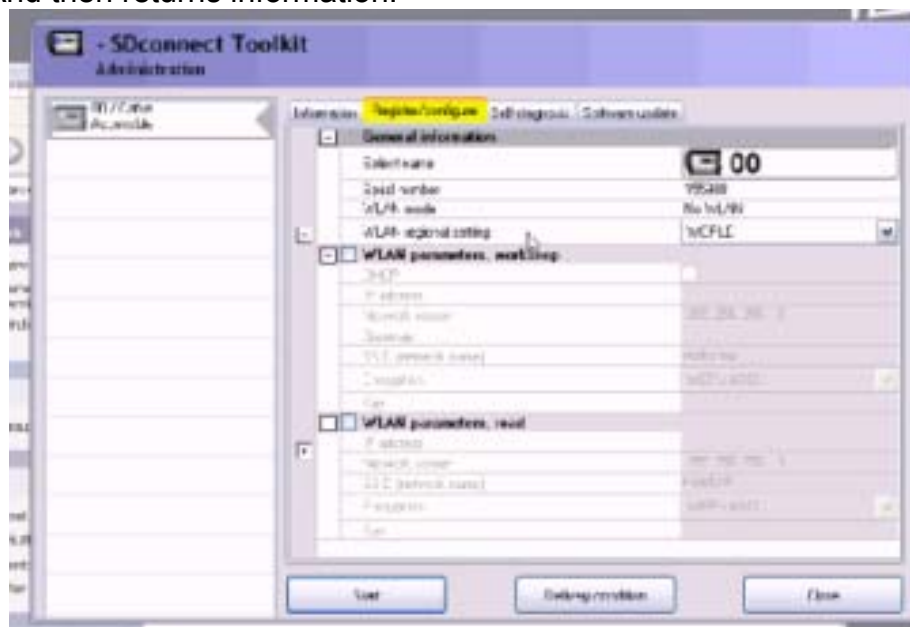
and then returns information.

- SDconnect Toolkit
Administration

SD / Cable Accessible

Information | Register/configure | Self-diagnosis | Software update

General information
Select name | 00
Serial number | 995400
WLAN mode | No WLAN
WLAN regional setting | WORLD

WLAN parameters, workshop
DHCP
IP address
Network mask | 255.255.255.0
Gateway
SSID (network name) | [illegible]
Encryption | WEP/WPA2
Key

WLAN parameters, road
IP address
Network mask | 255.255.255.0
SSID (network name) | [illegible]
Encryption | WEP/WPA2
Key

Save | Delivery condition | Close